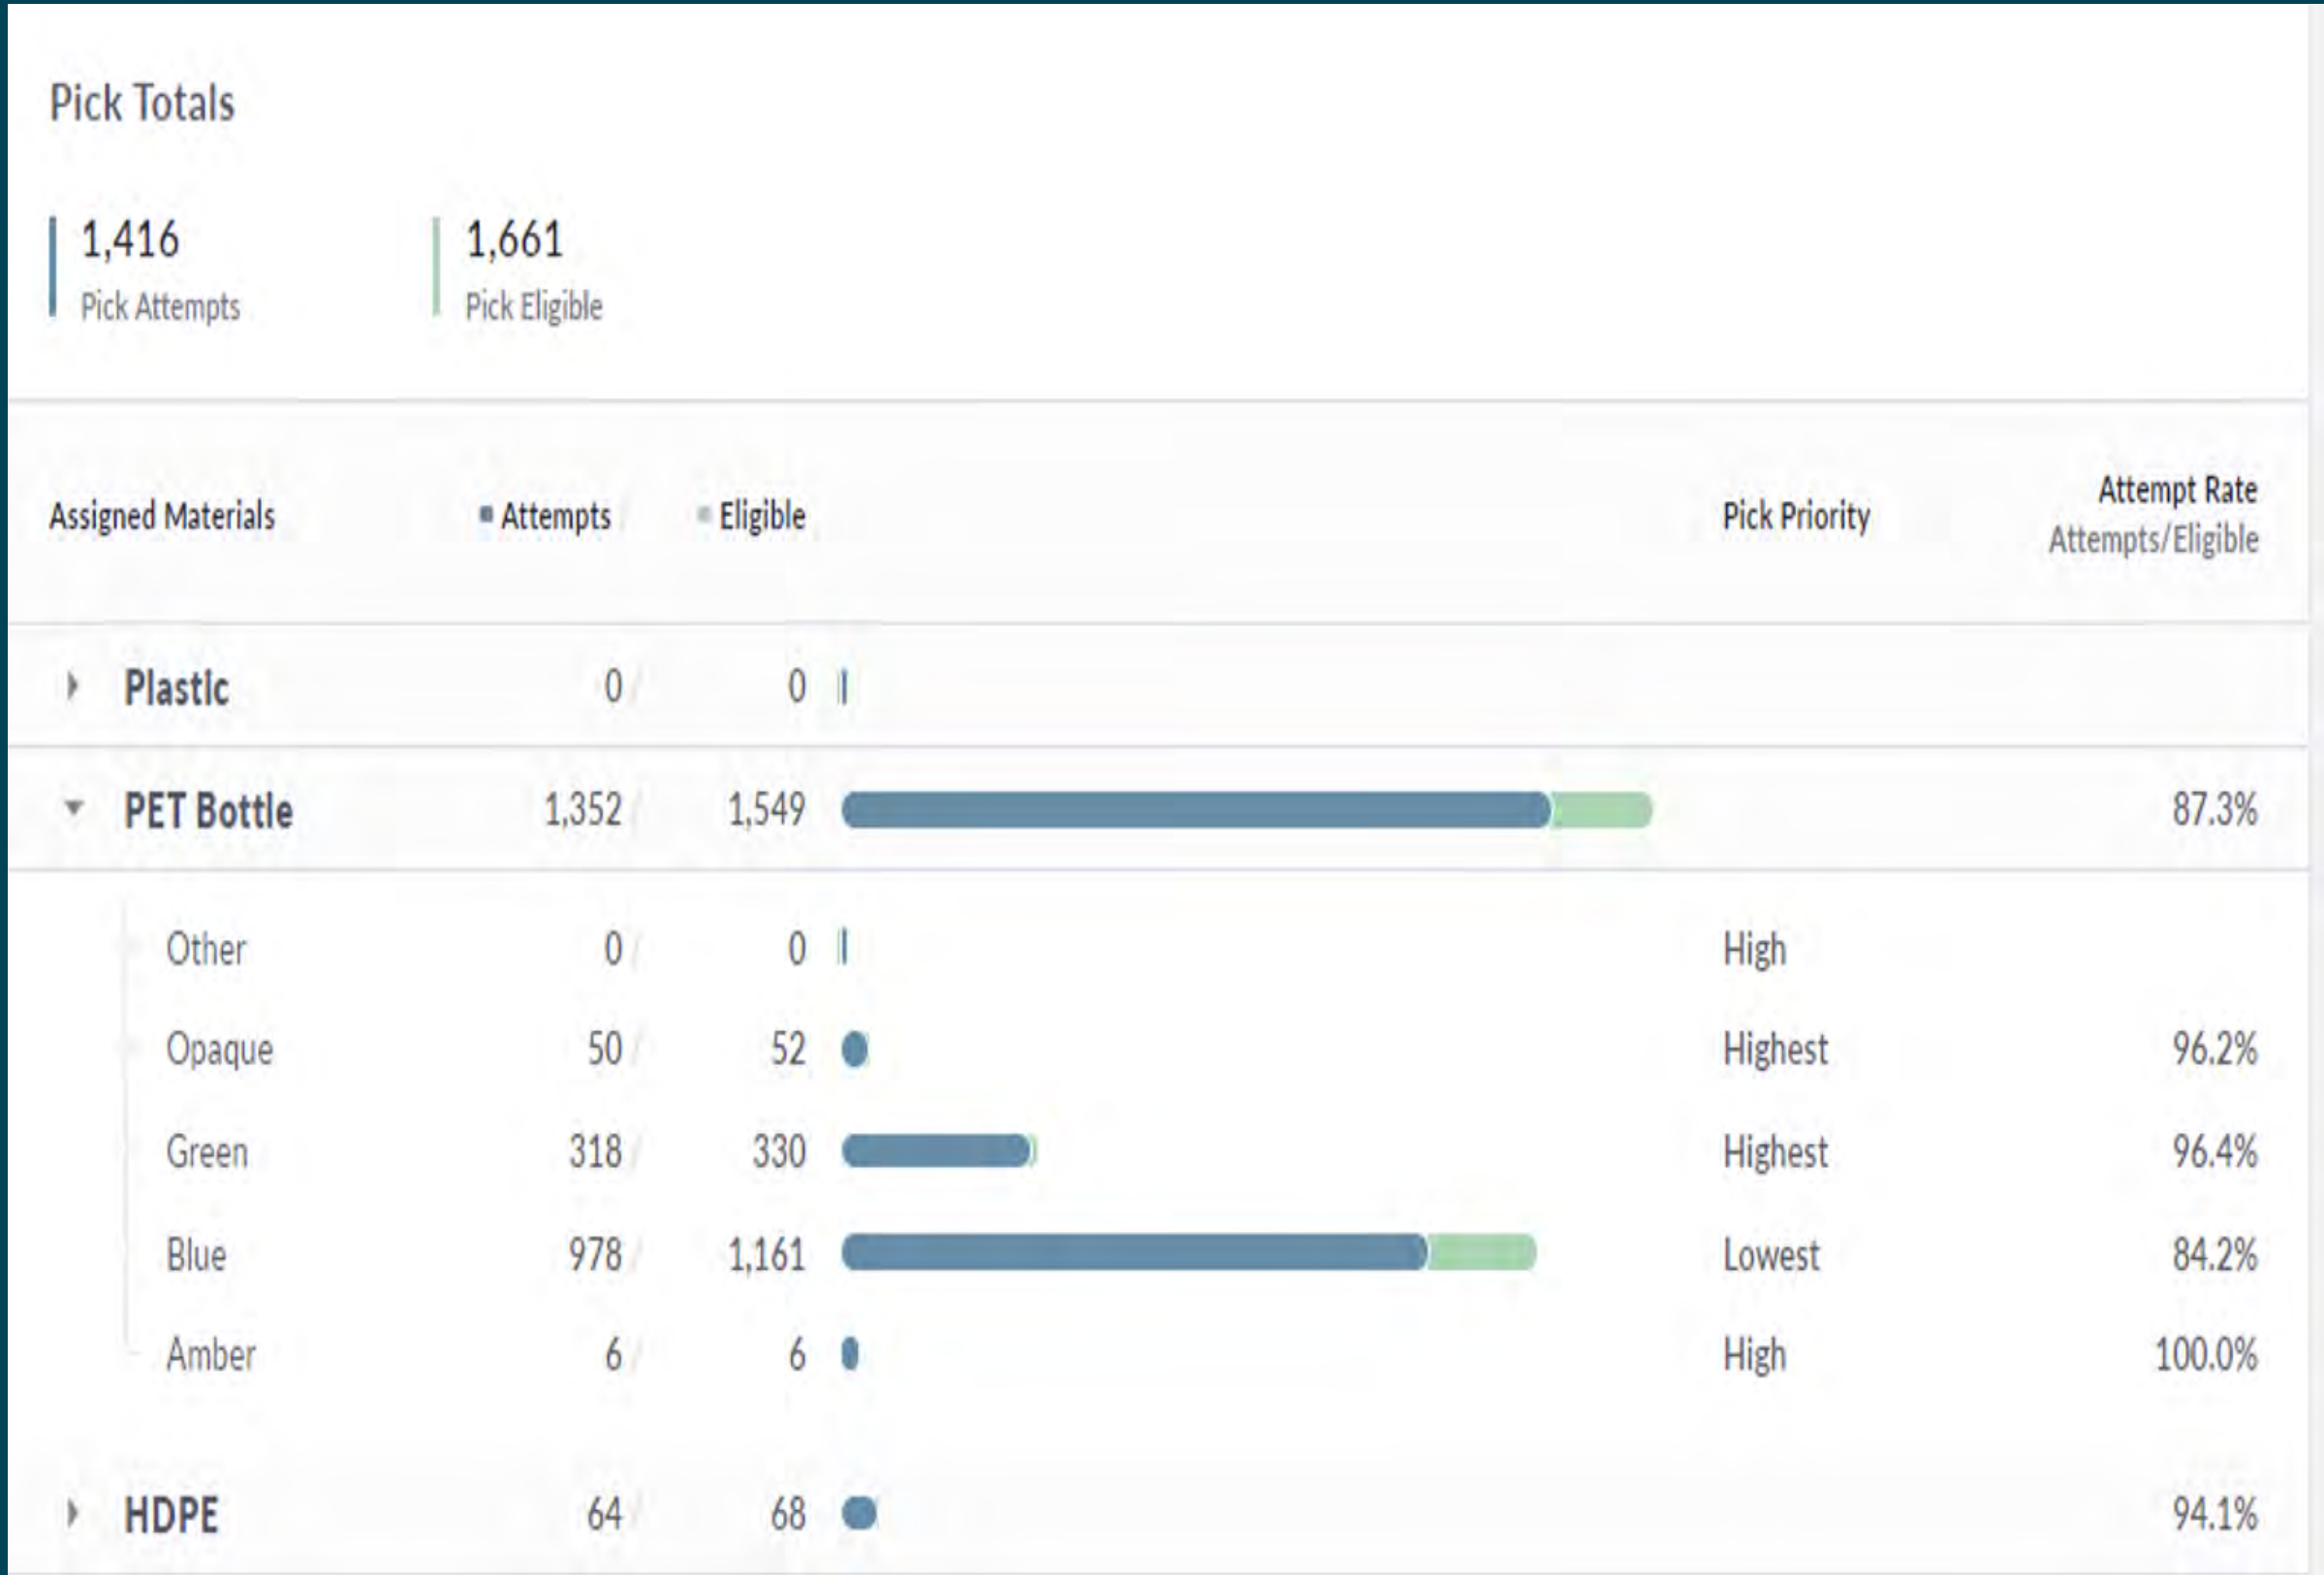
Pick Totals

1,416
Pick Attempts

1,661
Pick Eligible

| Assigned Materials | Attempts | Eligible | Pick Priority | Attempt Rate Attempts/Eligible |
|---|---|---|---|---|
| Plastic | 0 / | 0 | | |
| PET Bottle | 1,352 / | 1,549 | | 87.3% |
| Other | 0 / | 0 | High | |
| Opaque | 50 / | 52 | Highest | 96.2% |
| Green | 318 / | 330 | Highest | 96.4% |
| Blue | 978 / | 1,161 | Lowest | 84.2% |
| Amber | 6 / | 6 | High | 100.0% |
| HDPE | 64 / | 68 | | 94.1% |